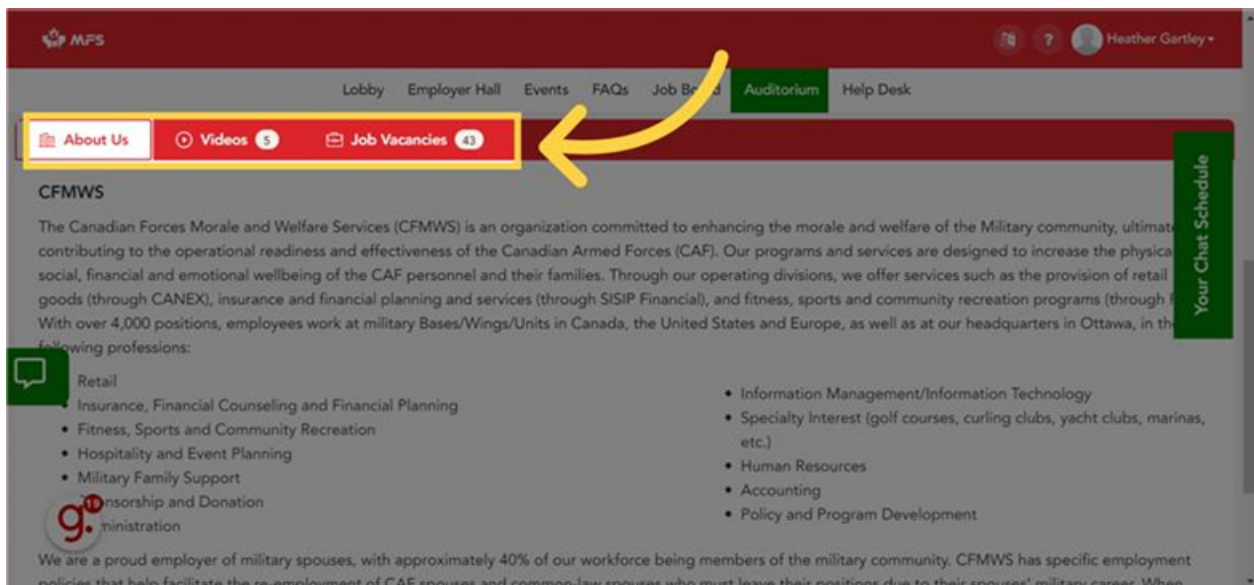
MFS

? Heather Gartley

Lobby Employer Hall Events FAQs Job Bo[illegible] Auditorium Help Desk

About Us Videos 5 Job Vacancies 43

Your Chat Schedule

CFMWS

The Canadian Forces Morale and Welfare Services (CFMWS) is an organization committed to enhancing the morale and welfare of the Military community, ultimat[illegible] contributing to the operational readiness and effectiveness of the Canadian Armed Forces (CAF). Our programs and services are designed to increase the physica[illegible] social, financial and emotional wellbeing of the CAF personnel and their families. Through our operating divisions, we offer services such as the provision of retail goods (through CANEX), insurance and financial planning and services (through SISIP Financial), and fitness, sports and community recreation programs (through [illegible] With over 4,000 positions, employees work at military Bases/Wings/Units in Canada, the United States and Europe, as well as at our headquarters in Ottawa, in th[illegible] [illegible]llowing professions:

- Retail
- Insurance, Financial Counseling and Financial Planning
- Fitness, Sports and Community Recreation
- Hospitality and Event Planning
- Military Family Support
- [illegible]nsorship and Donation
- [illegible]ministration

- Information Management/Information Technology
- Specialty Interest (golf courses, curling clubs, yacht clubs, marinas, etc.)
- Human Resources
- Accounting
- Policy and Program Development

g. 19

We are a proud employer of military spouses, with approximately 40% of our workforce being members of the military community. CFMWS has specific employment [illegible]